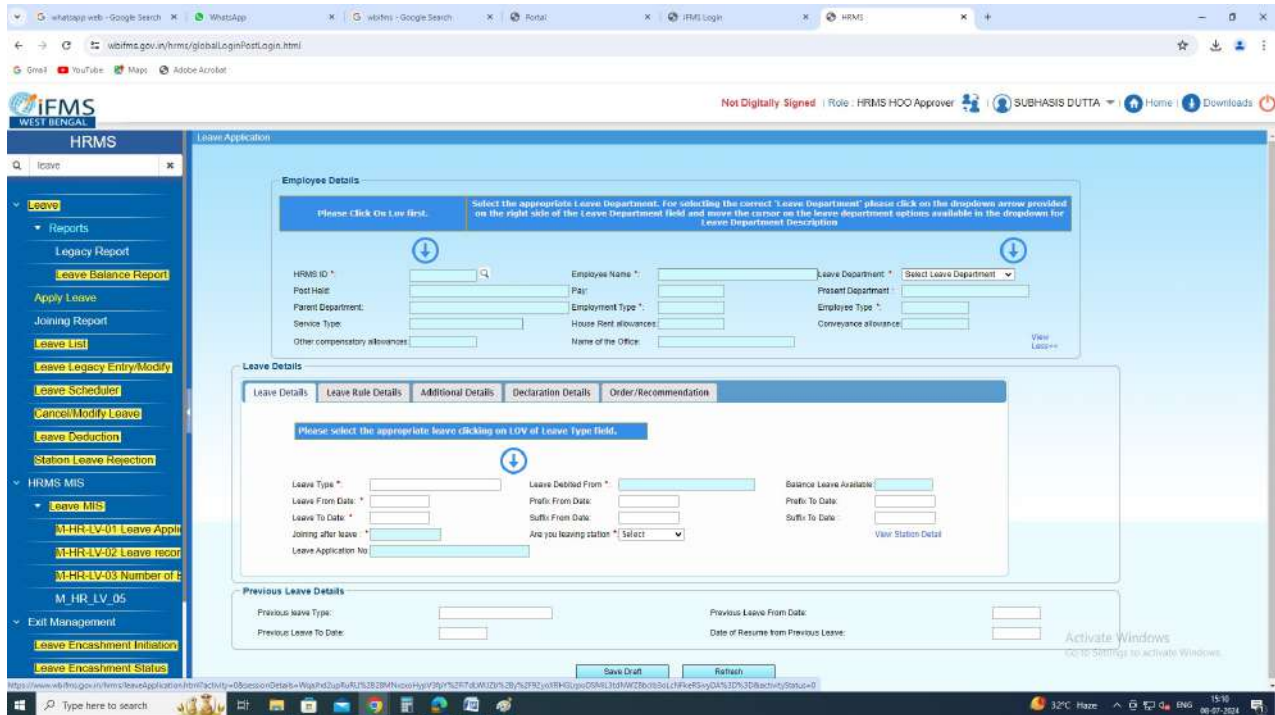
G whatsapp web - Google Search × | WhatsApp × | G wbifms - Google Search × | Portal × | IFMS Login × | HRMS × | +

wbifms.gov.in/hrms/globalLoginPostLogin.html

Gmail YouTube Maps Adobe Acrobat

iFMS WEST BENGAL

Not Digitally Signed | Role : HRMS HOO Approver | SUBHASIS DUTTA | Home | Downloads

HRMS

leave

Leave
Reports
Legacy Report
Leave Balance Report
Apply Leave
Joining Report
Leave List
Leave Legacy Entry/Modify
Leave Scheduler
Cancel/Modify Leave
Leave Deduction
Station Leave Rejection
HRMS MIS
Leave MIS
M-HR-LV-01 Leave Appli
M-HR-LV-02 Leave recor
M-HR-LV-03 Number of
M_HR_LV_05
Exit Management
Leave Encashment Initiation
Leave Encashment Status

Leave Application

Employee Details

Please Click On Lov first.

Select the appropriate Leave Department. For selecting the correct 'Leave Department' please click on the dropdown arrow provided on the right side of the Leave Department field and move the cursor on the leave department options available in the dropdown for Leave Department Description

HRMS ID * | Employee Name * | Leave Department * | Select Leave Department
Post Held | Pay | Present Department
Parent Department | Employment Type * | Employee Type *
Service Type | House Rent allowances | Conveyance allowance
Other compensatory allowances | Name of the Office | View Less<<

Leave Details

Leave Details | Leave Rule Details | Additional Details | Declaration Details | Order/Recommendation

Please select the appropriate leave clicking on LOV of Leave Type field.

Leave Type * | Leave Debited From * | Balance Leave Available
Leave From Date * | Prefix From Date | Prefix To Date
Leave To Date * | Suffix From Date | Suffix To Date
Joining after leave * | Are you leaving station * Select | View Station Detail
Leave Application No

Previous Leave Details

Previous leave Type | Previous Leave From Date
Previous Leave To Date | Date of Resume from Previous Leave

Save Draft | Refresh

Activate Windows
Go to Settings to activate Windows.

https://www.wbifms.gov.in/hrms/leaveApplication.htm?activity=0&sessionDetails=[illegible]

Type here to search | 32°C Haze | ENG | 15:10 | 08-07-2024